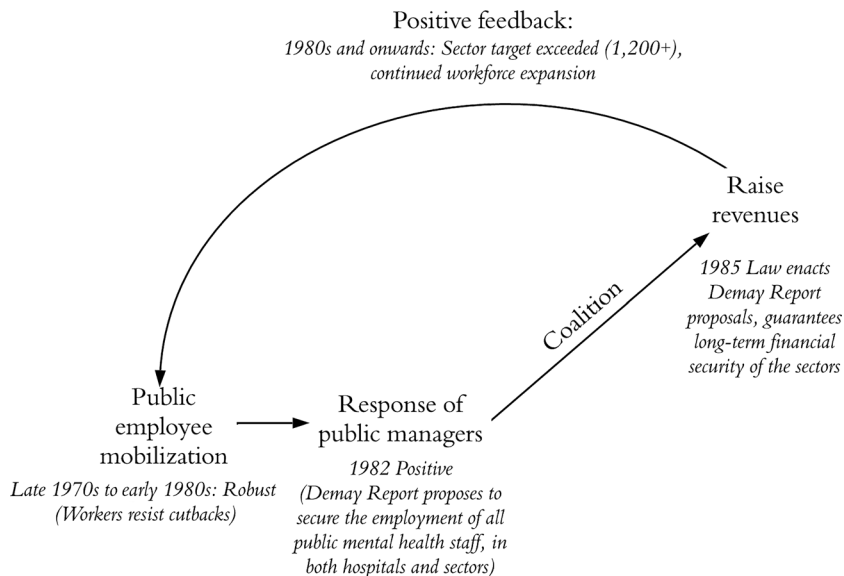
Positive feedback:
1980s and onwards: Sector target exceeded (1,200+), continued workforce expansion

Raise revenues

1985 Law enacts Demay Report proposals, guarantees long-term financial security of the sectors

Coalition

Public employee mobilization

Late 1970s to early 1980s: Robust (Workers resist cutbacks)

Response of public managers

1982 Positive (Demay Report proposes to secure the employment of all public mental health staff, in both hospitals and sectors)